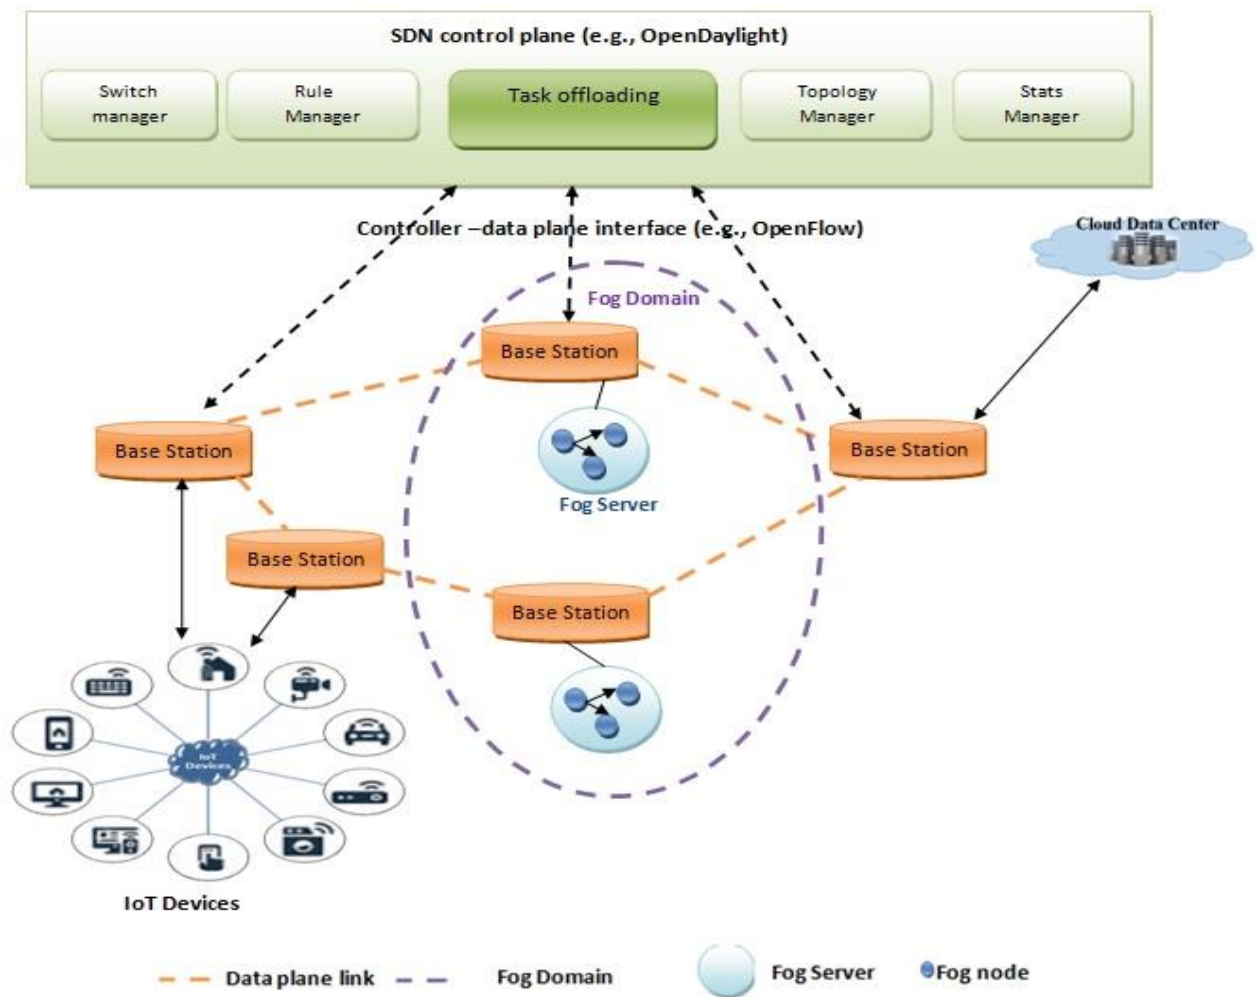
SDN control plane (e.g., OpenDaylight)

Switch manager

Rule Manager

Task offloading

Topology Manager

Stats Manager

Controller –data plane interface (e.g., OpenFlow)

Cloud Data Center

Fog Domain

Base Station

Base Station

Base Station

Fog Server

Base Station

Base Station

IoT Devices

IoT Devices

Data plane link

Fog Domain

Fog Server

Fog node